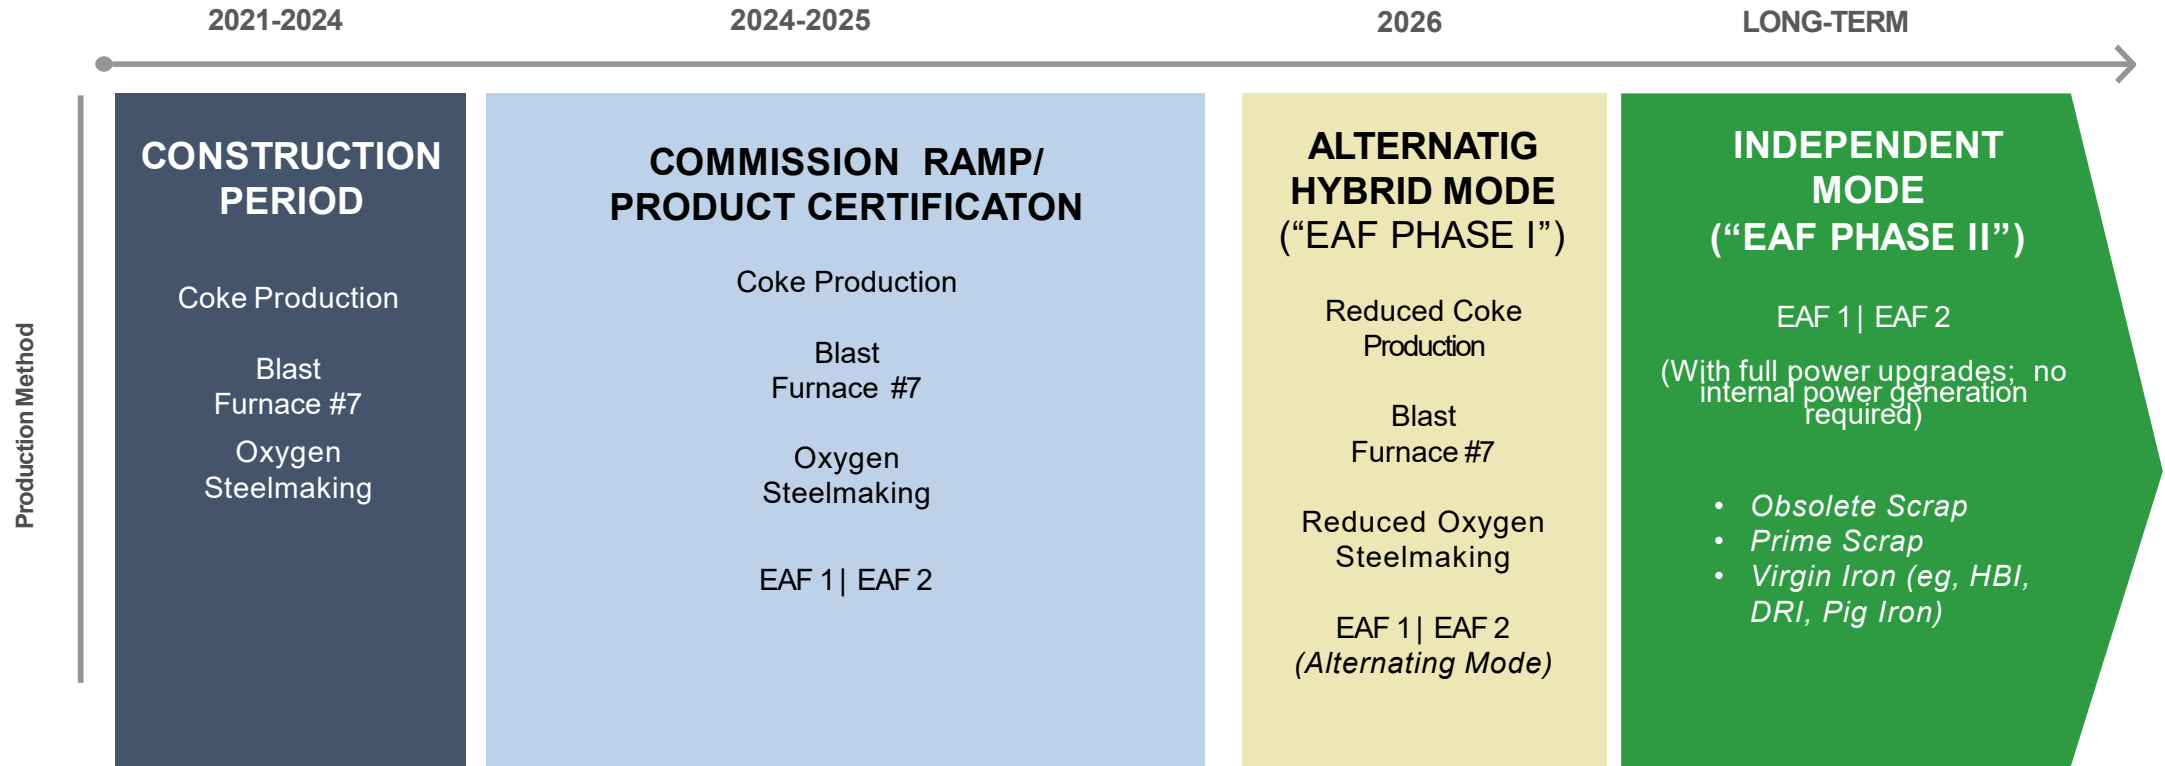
2021-2024

2024-2025

2026

LONG-TERM

Production Method

CONSTRUCTION PERIOD

Coke Production

Blast Furnace #7

Oxygen Steelmaking

COMMISSION RAMP/ PRODUCT CERTIFICATON

Coke Production

Blast Furnace #7

Oxygen Steelmaking

EAF 1 | EAF 2

ALTERNATIG HYBRID MODE ("EAF PHASE I")

Reduced Coke Production

Blast Furnace #7

Reduced Oxygen Steelmaking

EAF 1 | EAF 2 *(Alternating Mode)*

INDEPENDENT MODE ("EAF PHASE II")

EAF 1 | EAF 2

(With full power upgrades; no internal power generation required)

- *Obsolete Scrap*
- *Prime Scrap*
- *Virgin Iron (eg, HBI, DRI, Pig Iron)*